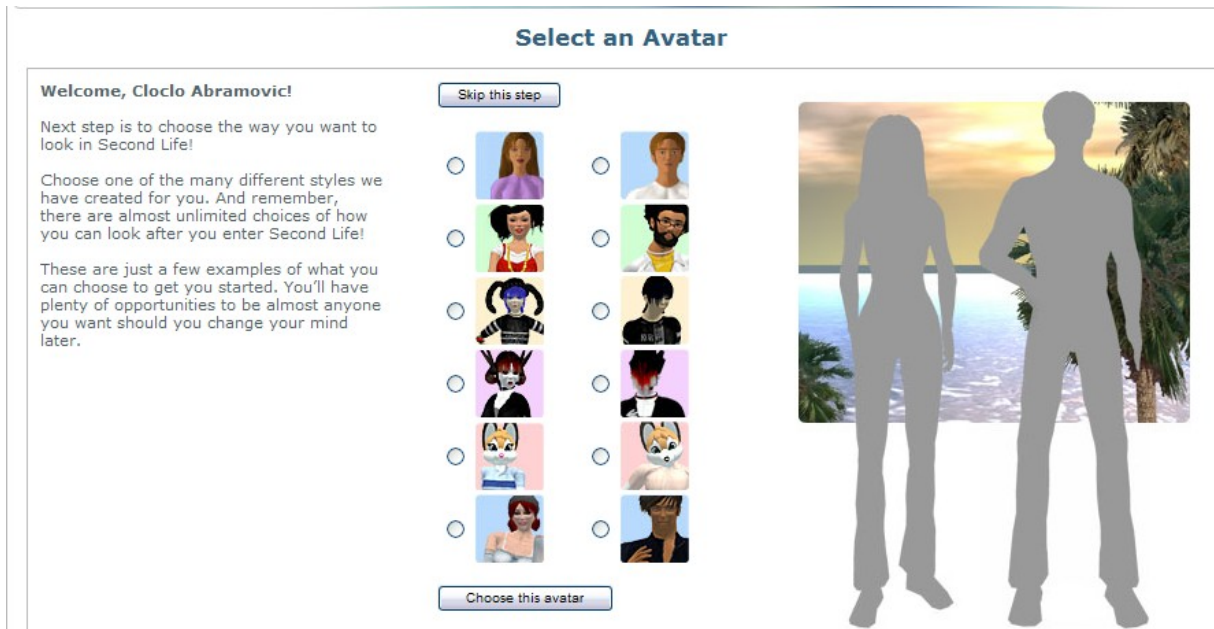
Select an Avatar

Welcome, Cloclo Abramovic!

Next step is to choose the way you want to look in Second Life!

Choose one of the many different styles we have created for you. And remember, there are almost unlimited choices of how you can look after you enter Second Life!

These are just a few examples of what you can choose to get you started. You'll have plenty of opportunities to be almost anyone you want should you change your mind later.

Skip this step

Choose this avatar